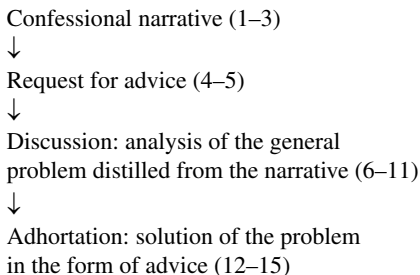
Confessional narrative (1–3)
↓
Request for advice (4–5)
↓
Discussion: analysis of the general problem distilled from the narrative (6–11)
↓
Adhortation: solution of the problem in the form of advice (12–15)